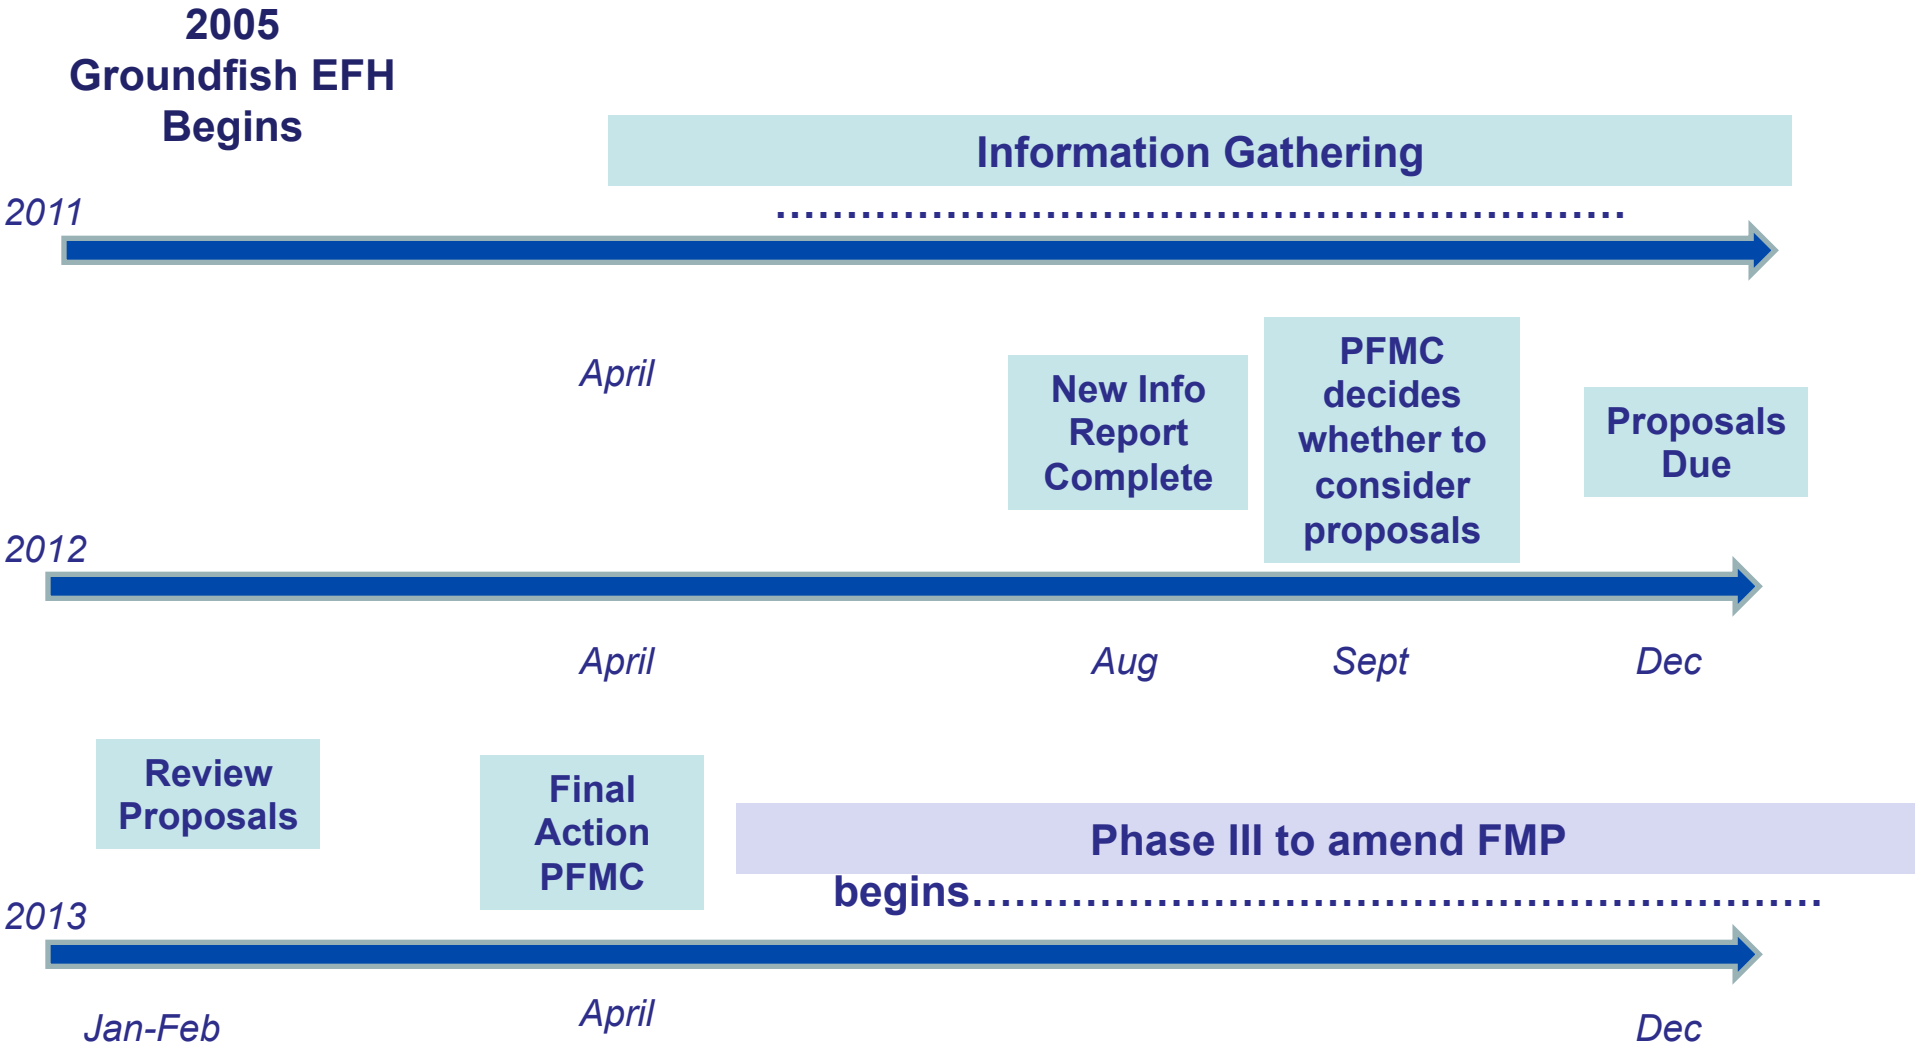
2005 Groundfish EFH Begins

Information Gathering

2011

April

New Info Report Complete

PFMC decides whether to consider proposals

Proposals Due

2012

April

Aug

Sept

Dec

Review Proposals

Final Action PFMC

Phase III to amend FMP begins……………………………………………………

2013

Jan-Feb

April

Dec